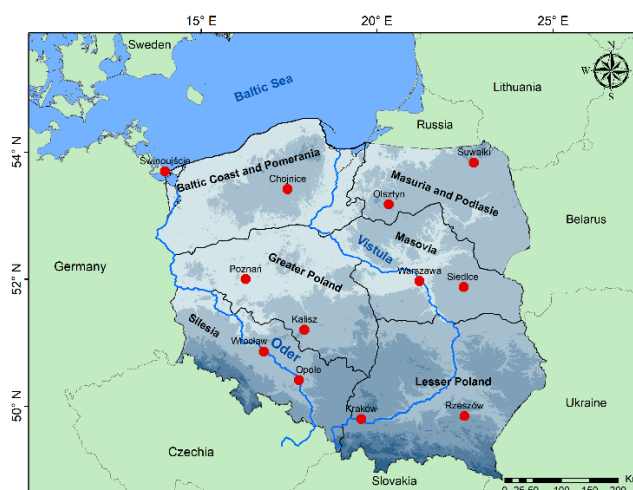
15° E
20° E
25° E
Sweden
Baltic Sea
Lithuania
Russia
N
W
E
S
54° N
52° N
50° N
Świnoujście
Baltic Coast and Pomerania
Chojnice
Suwałki
Masuria and Podlasie
Olsztyn
Belarus
Masovia
Vistula
Germany
Poznań
Greater Poland
Warszawa
Siedlce
Kalisz
Silesia
Wrocław
Oder
Opole
Lesser Poland
Kraków
Rzeszów
Ukraine
Czechia
Slovakia
0 25 50 100 150 200
Km